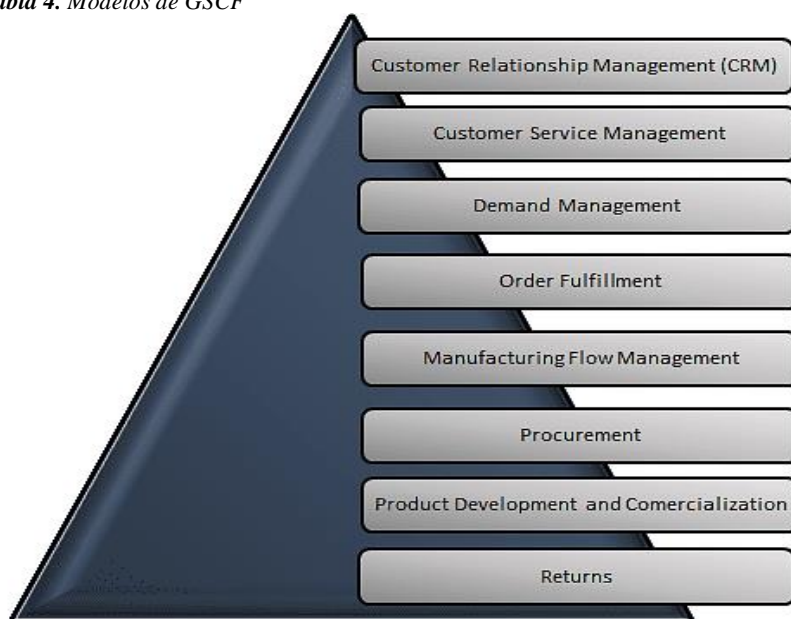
abla 4. Modelos de GSCP

Customer Relationship Management (CRM)

Customer Service Management

Demand Management

Order Fulfillment

Manufacturing Flow Management

Procurement

Product Development and Comercialization

Returns